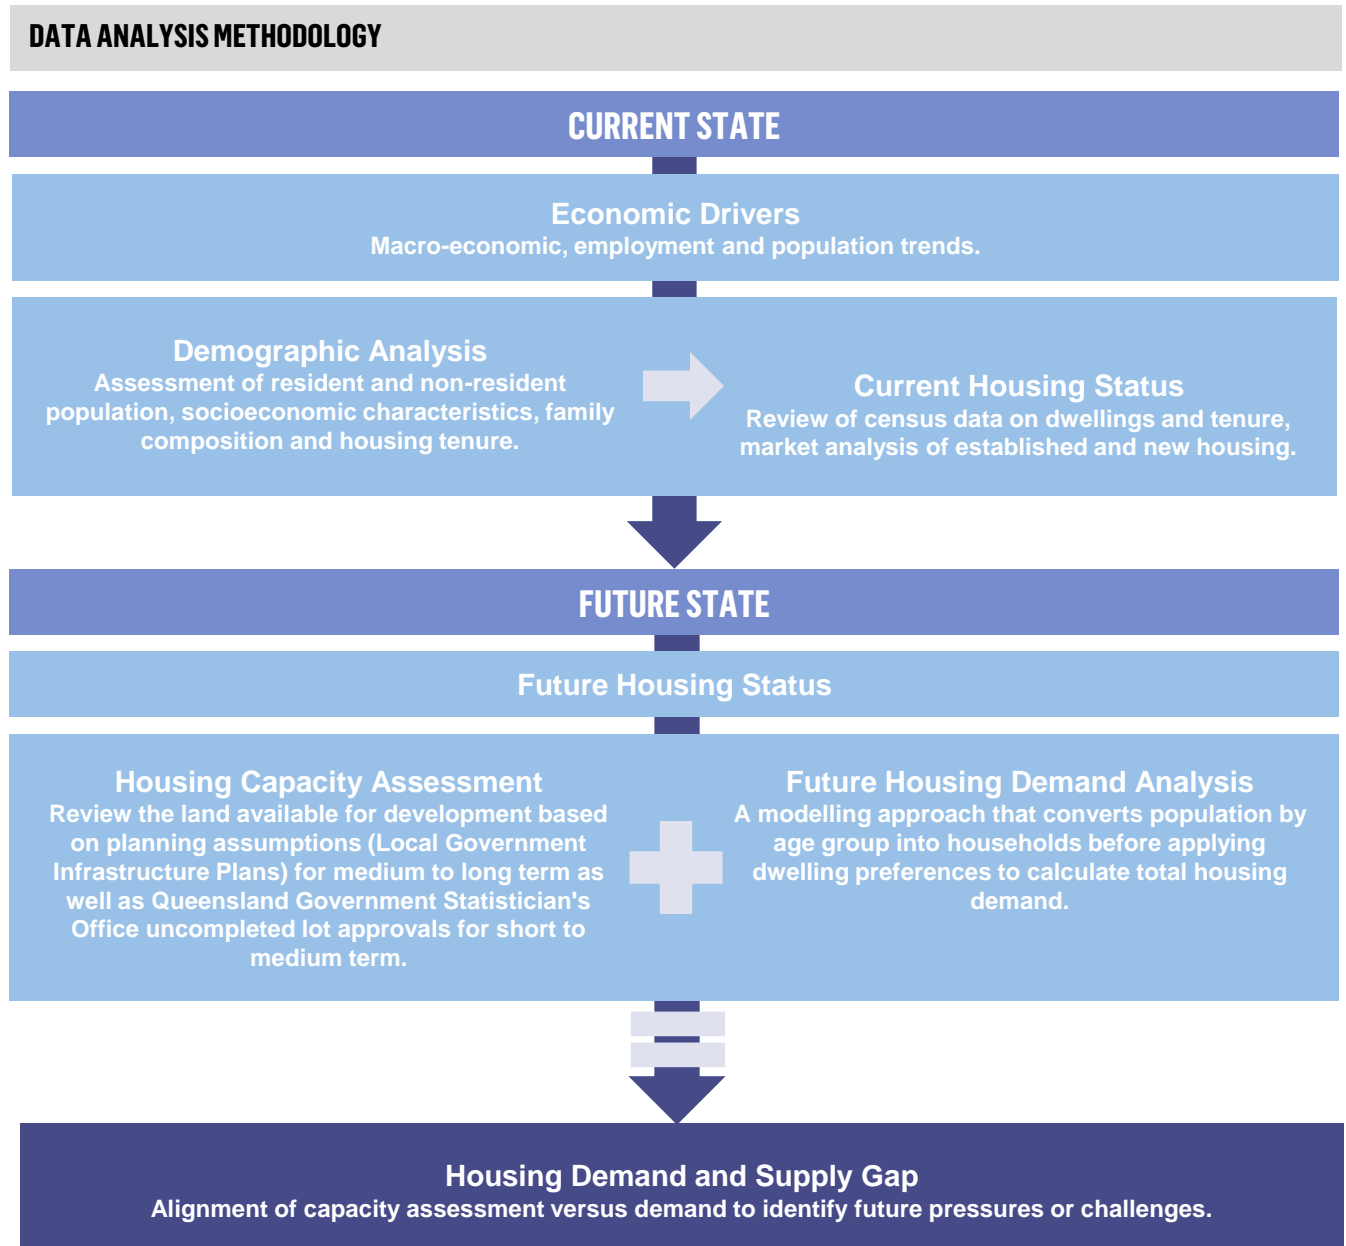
DATA ANALYSIS METHODOLOGY

CURRENT STATE

Economic Drivers
Macro-economic, employment and population trends.

Demographic Analysis
Assessment of resident and non-resident population, socioeconomic characteristics, family composition and housing tenure.

Current Housing Status
Review of census data on dwellings and tenure, market analysis of established and new housing.

FUTURE STATE

Future Housing Status

Housing Capacity Assessment
Review the land available for development based on planning assumptions (Local Government Infrastructure Plans) for medium to long term as well as Queensland Government Statistician's Office uncompleted lot approvals for short to medium term.

Future Housing Demand Analysis
A modelling approach that converts population by age group into households before applying dwelling preferences to calculate total housing demand.

Housing Demand and Supply Gap
Alignment of capacity assessment versus demand to identify future pressures or challenges.